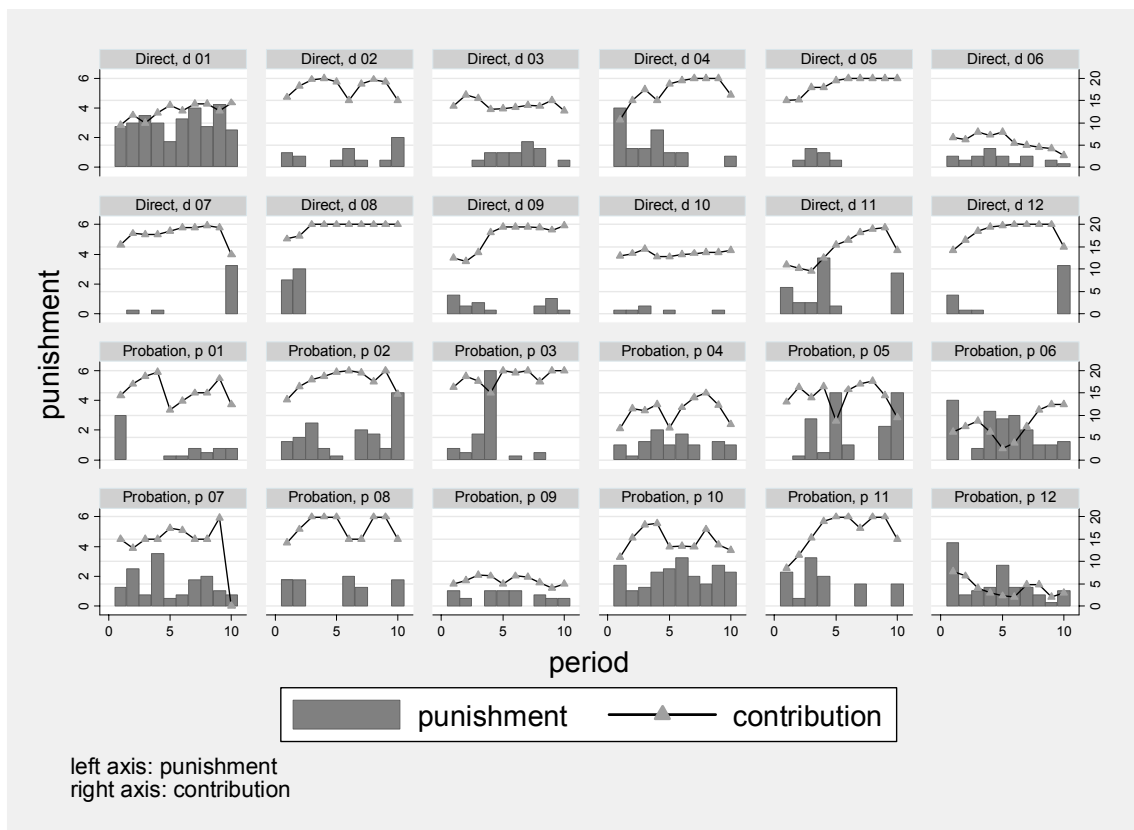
Direct, d 01
Direct, d 02
Direct, d 03
Direct, d 04
Direct, d 05
Direct, d 06
0 2 4 6
0 5 10 15 20
Direct, d 07
Direct, d 08
Direct, d 09
Direct, d 10
Direct, d 11
Direct, d 12
0 2 4 6
0 5 10 15 20
Probation, p 01
Probation, p 02
Probation, p 03
Probation, p 04
Probation, p 05
Probation, p 06
0 2 4 6
0 5 10 15 20
Probation, p 07
Probation, p 08
Probation, p 09
Probation, p 10
Probation, p 11
Probation, p 12
0 2 4 6
0 5 10 15 20
punishment
0 5 10
0 5 10
0 5 10
0 5 10
0 5 10
0 5 10
period
punishment
contribution

left axis: punishment
right axis: contribution